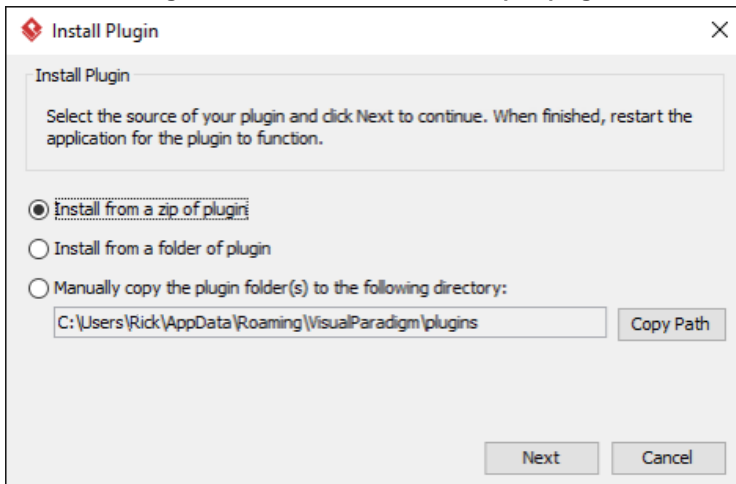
Install Plugin

×

Install Plugin

Select the source of your plugin and click Next to continue. When finished, restart the application for the plugin to function.

Install from a zip of plugin

Install from a folder of plugin

Manually copy the plugin folder(s) to the following directory:

C:\Users\Rick\AppData\Roaming\VisualParadigm\plugins

Copy Path

Next

Cancel